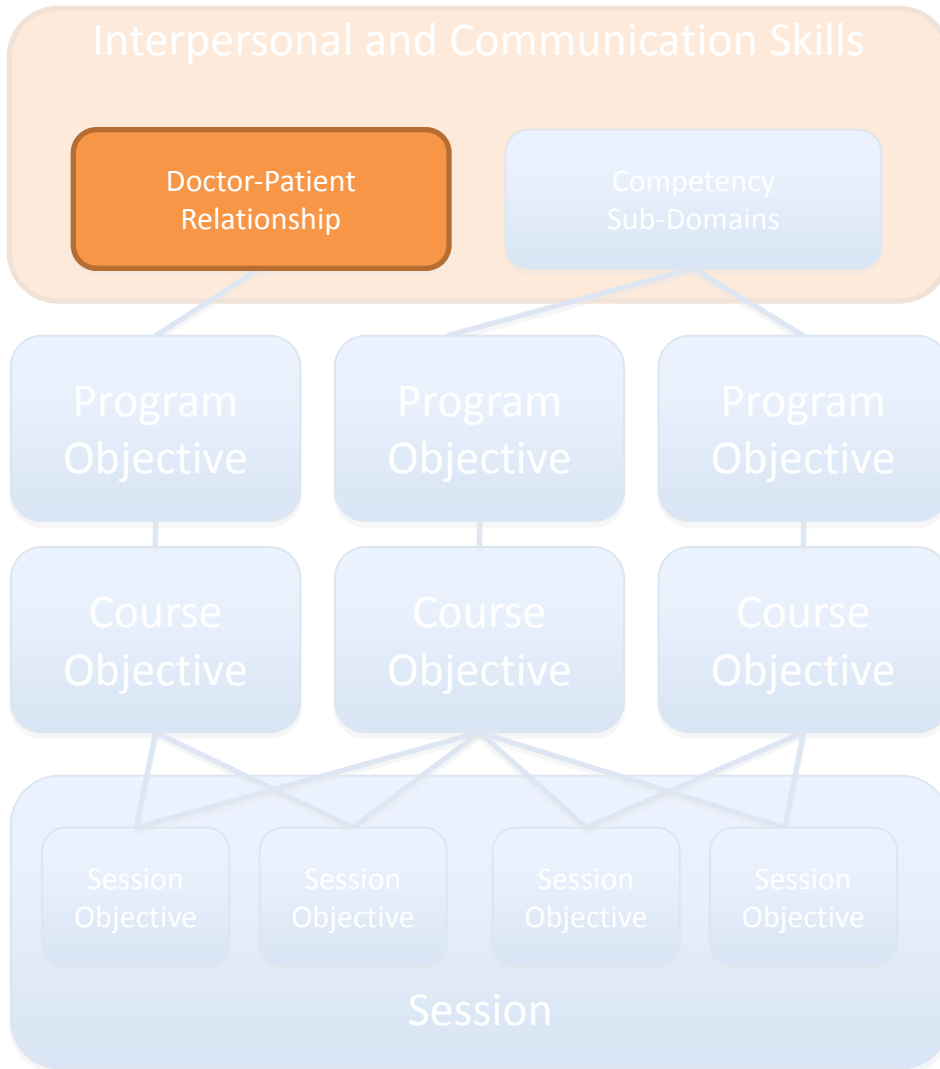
Interpersonal and Communication Skills

Doctor-Patient Relationship

Competency Sub-Domains

Program Objective

Program Objective

Program Objective

Course Objective

Course Objective

Course Objective

Session Objective

Session Objective

Session Objective

Session Objective

Session